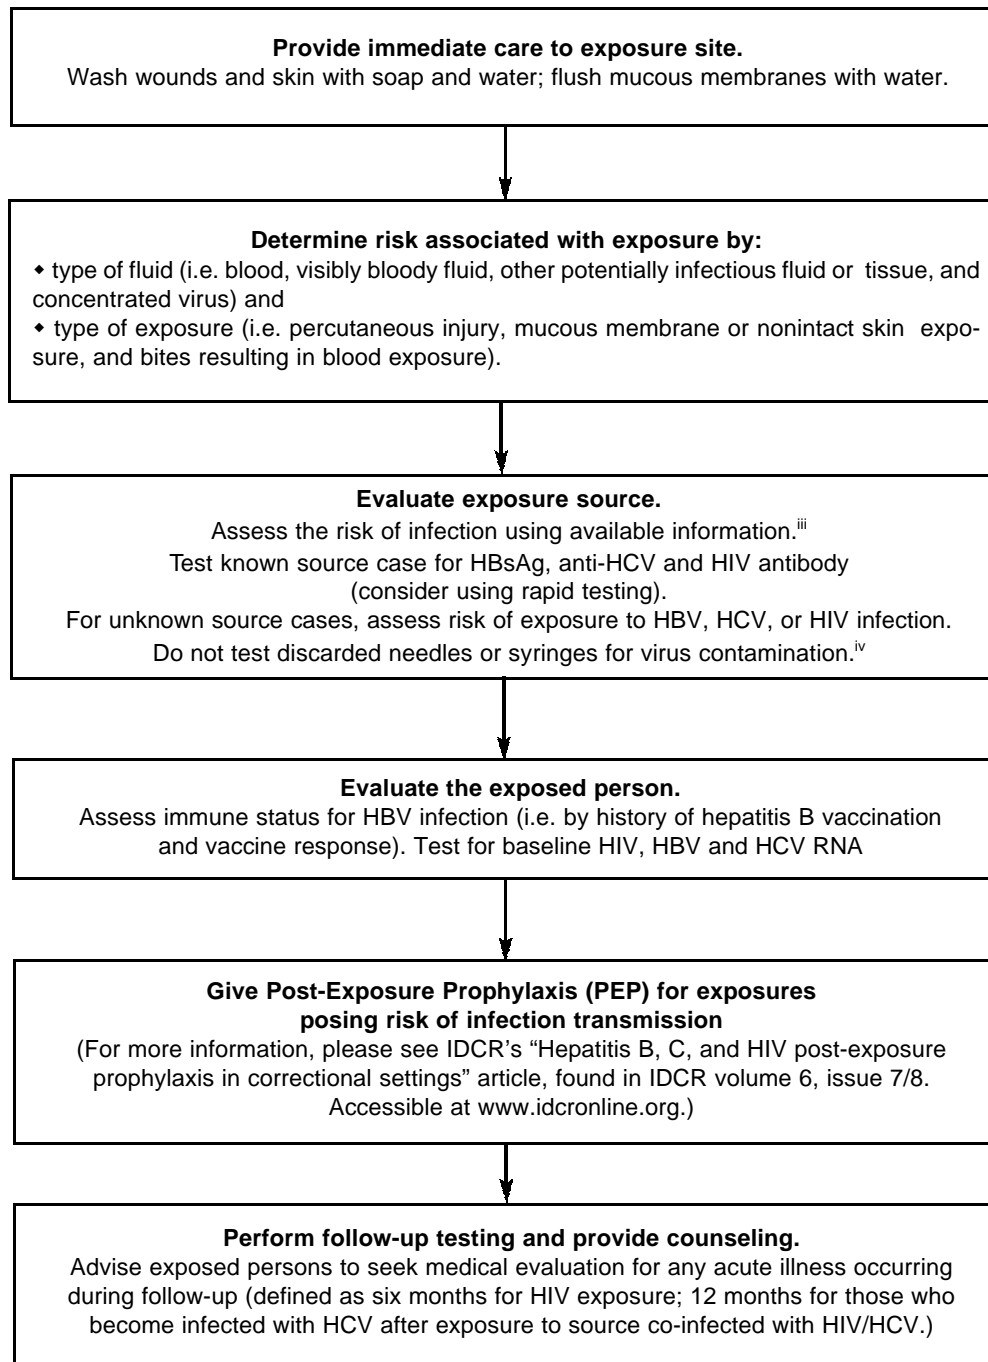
**Provide immediate care to exposure site.**
Wash wounds and skin with soap and water; flush mucous membranes with water.

**Determine risk associated with exposure by:**
◆ type of fluid (i.e. blood, visibly bloody fluid, other potentially infectious fluid or tissue, and concentrated virus) and
◆ type of exposure (i.e. percutaneous injury, mucous membrane or nonintact skin exposure, and bites resulting in blood exposure).

**Evaluate exposure source.**
Assess the risk of infection using available information.$^{iii}$
Test known source case for HBsAg, anti-HCV and HIV antibody (consider using rapid testing).
For unknown source cases, assess risk of exposure to HBV, HCV, or HIV infection.
Do not test discarded needles or syringes for virus contamination.$^{iv}$

**Evaluate the exposed person.**
Assess immune status for HBV infection (i.e. by history of hepatitis B vaccination and vaccine response). Test for baseline HIV, HBV and HCV RNA

**Give Post-Exposure Prophylaxis (PEP) for exposures posing risk of infection transmission**
(For more information, please see IDCR's "Hepatitis B, C, and HIV post-exposure prophylaxis in correctional settings" article, found in IDCR volume 6, issue 7/8. Accessible at www.idcronline.org.)

**Perform follow-up testing and provide counseling.**
Advise exposed persons to seek medical evaluation for any acute illness occurring during follow-up (defined as six months for HIV exposure; 12 months for those who become infected with HCV after exposure to source co-infected with HIV/HCV.)